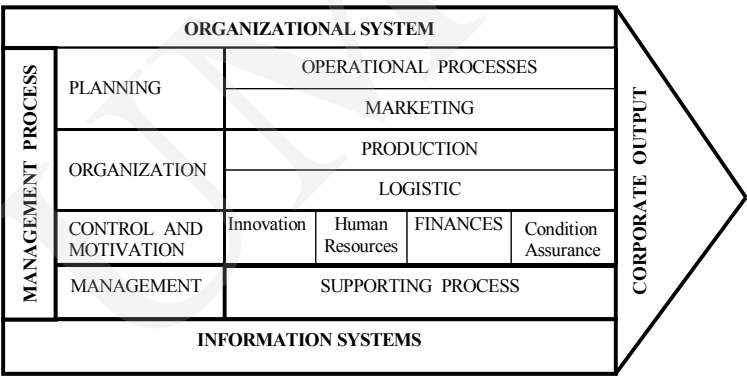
ORGANIZATIONAL SYSTEM

MANAGEMENT PROCESS

PLANNING

OPERATIONAL PROCESSES

MARKETING

ORGANIZATION

PRODUCTION

LOGISTIC

CONTROL AND MOTIVATION

Innovation

Human Resources

FINANCES

Condition Assurance

MANAGEMENT

SUPPORTING PROCESS

CORPORATE OUTPUT

INFORMATION SYSTEMS